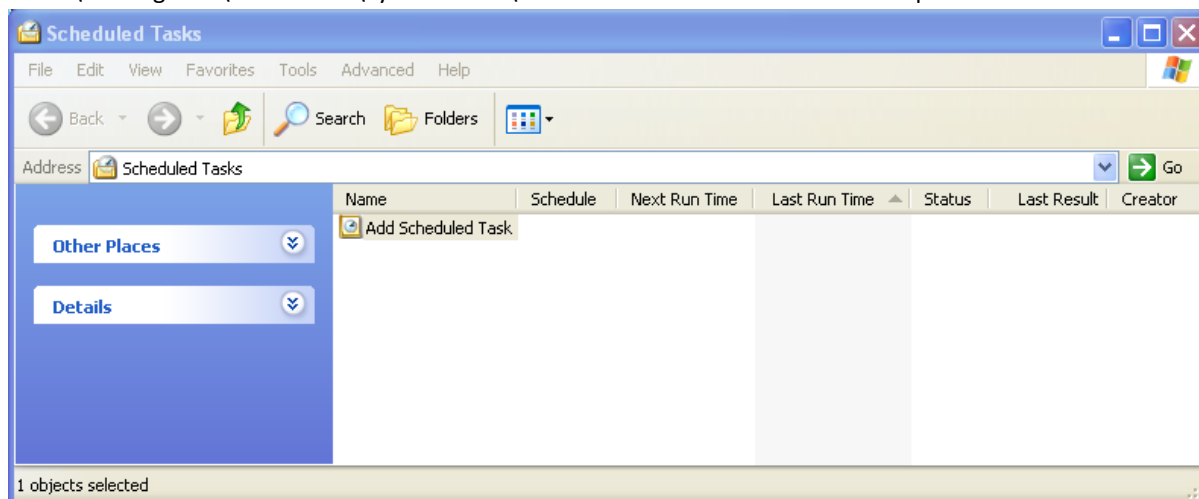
Scheduled Tasks

File Edit View Favorites Tools Advanced Help

Back Search Folders

Address Scheduled Tasks Go

Other Places

Details

| Name | Schedule | Next Run Time | Last Run Time | Status | Last Result | Creator |
|---|---|---|---|---|---|---|
| Add Scheduled Task | | | | | | |

1 objects selected